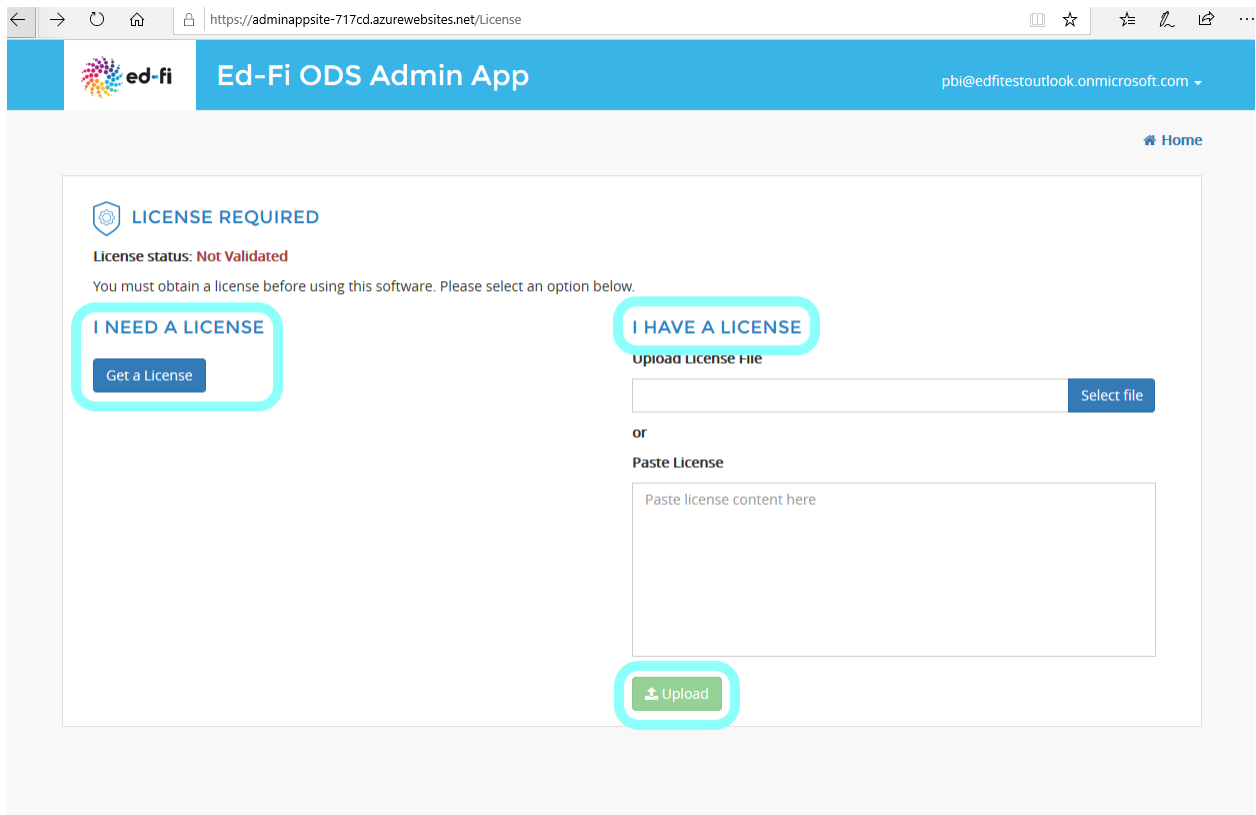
https://adminappsite-717cd.azurewebsites.net/License

ed-fi

Ed-Fi ODS Admin App

pbi@edfitestoutlook.onmicrosoft.com

Home

LICENSE REQUIRED

License status: Not Validated

You must obtain a license before using this software. Please select an option below.

I NEED A LICENSE

Get a License

I HAVE A LICENSE

Upload License File

Select file

or

Paste License

Paste license content here

Upload